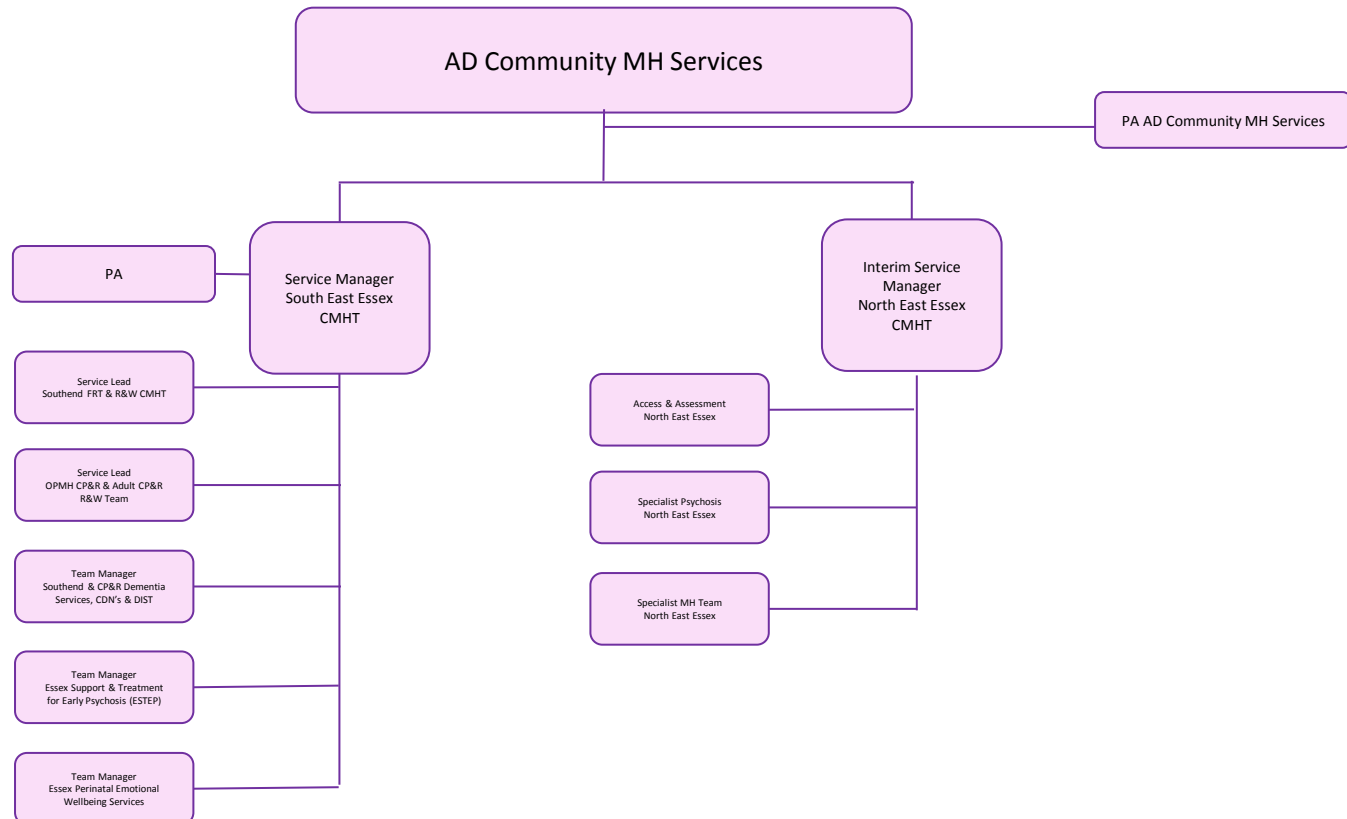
AD Community MH Services

PA AD Community MH Services

PA

Service Manager
South East Essex
CMHT

Interim Service
Manager
North East Essex
CMHT

Service Lead
Southend FRT & R&W CMHT

Service Lead
OPMH CP&R & Adult CP&R
R&W Team

Team Manager
Southend & CP&R Dementia
Services, CDN's & DIST

Team Manager
Essex Support & Treatment
for Early Psychosis (ESTEP)

Team Manager
Essex Perinatal Emotional
Wellbeing Services

Access & Assessment
North East Essex

Specialist Psychosis
North East Essex

Specialist MH Team
North East Essex